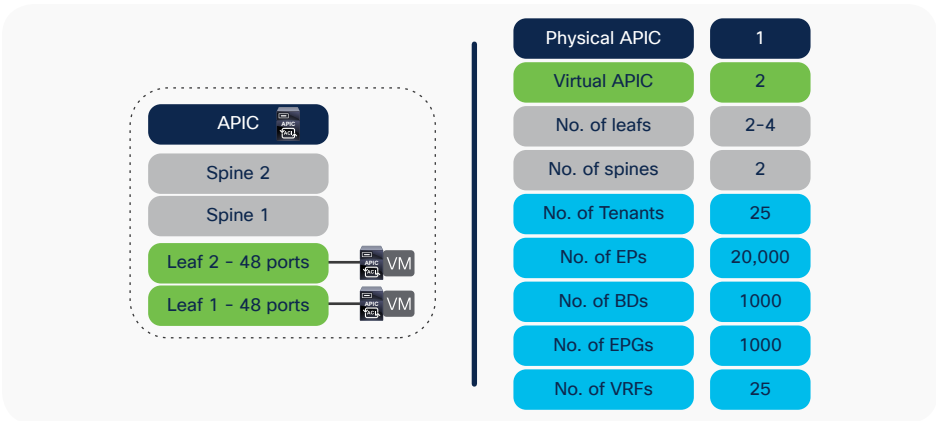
APIC
APIC
ACI

Spine 2

Spine 1

Leaf 2 - 48 ports
APIC
ACI
VM

Leaf 1 - 48 ports
APIC
ACI
VM

| Physical APIC | 1 |
|---|---|
| Virtual APIC | 2 |
| No. of leafs | 2-4 |
| No. of spines | 2 |
| No. of Tenants | 25 |
| No. of EPs | 20,000 |
| No. of BDs | 1000 |
| No. of EPGs | 1000 |
| No. of VRFs | 25 |